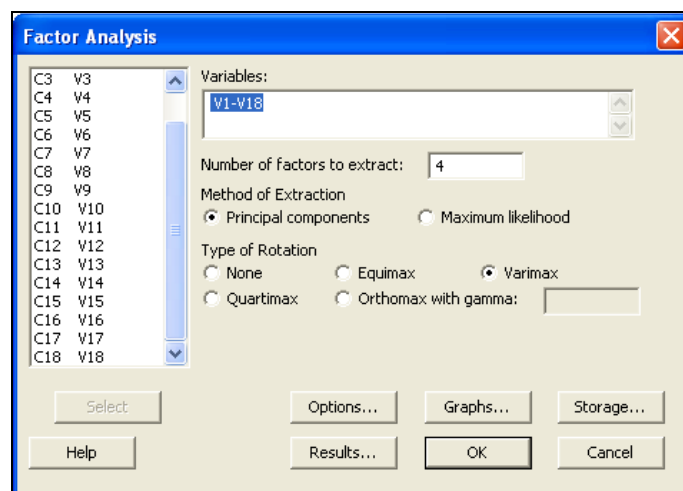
Factor Analysis

| | |
|---|---|
| C3 | V3 |
| C4 | V4 |
| C5 | V5 |
| C6 | V6 |
| C7 | V7 |
| C8 | V8 |
| C9 | V9 |
| C10 | V10 |
| C11 | V11 |
| C12 | V12 |
| C13 | V13 |
| C14 | V14 |
| C15 | V15 |
| C16 | V16 |
| C17 | V17 |
| C18 | V18 |

Variables:
V1-V18

Number of factors to extract: 4

Method of Extraction
Principal components
Maximum likelihood

Type of Rotation
None
Equimax
Varimax
Quartimax
Orthomax with gamma:

Select
Options...
Graphs...
Storage...
Help
Results...
OK
Cancel